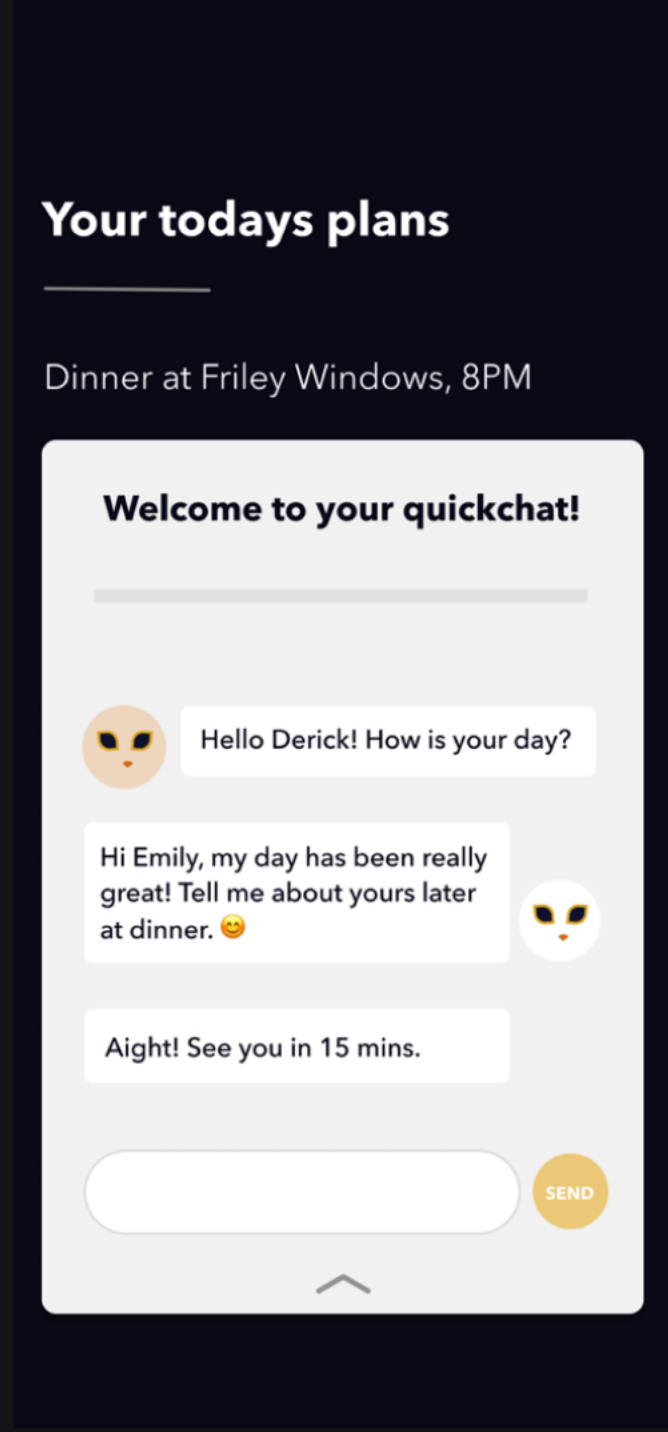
Your todays plans

Dinner at Friley Windows, 8PM

Welcome to your quickchat!

Hello Derick! How is your day?

Hi Emily, my day has been really great! Tell me about yours later at dinner. 😊

Aight! See you in 15 mins.

SEND